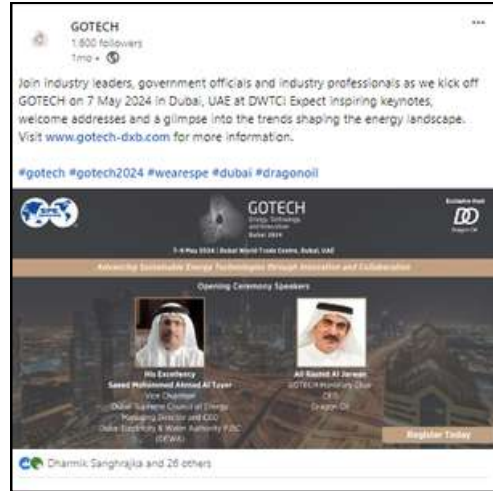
GOTECH
1,600 followers
1mo •

...

Join industry leaders, government officials and industry professionals as we kick off GOTECH on 7 May 2024 in Dubai, UAE at DWTC! Expect inspiring keynotes, welcome addresses and a glimpse into the trends shaping the energy landscape. Visit www.gotech-dxb.com for more information.

#gotech #gotech2024 #wearespe #dubai #dragonoil

SPE

GOTECH
Energy, Technology and Innovation
Dubai 2024

7-9 May 2024 | Dubai World Trade Centre, Dubai, UAE

Exclusive Host
DO
Dragon Oil

Advancing Sustainable Energy Technologies through Innovation and Collaboration

Opening Ceremony Speakers

His Excellency
Saeed Mohammed Ahmed Al Tayer
Vice Chairman
Dubai Supreme Council of Energy
Managing Director and CEO
Dubai Electricity & Water Authority PJSC (DEWA)

Ali Rashid Al Jarwan
GOTECH Honorary Chair
CEO
Dragon Oil

Register Today

Dharmik Sanghrajka and 26 others